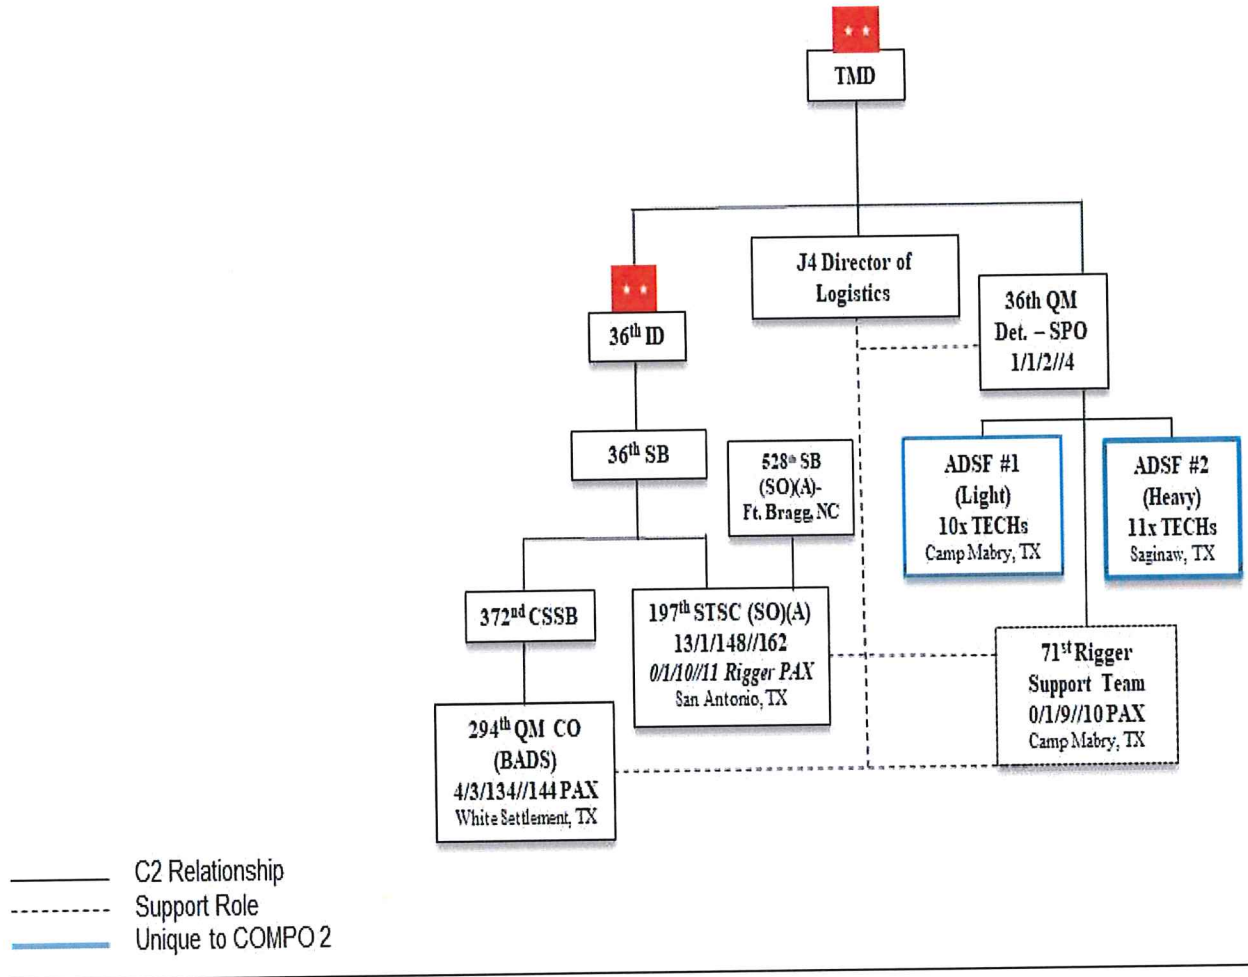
TMD

J4 Director of Logistics

36th QM Det. – SPO 1/1/2//4

$36^{th}$ ID

$36^{th}$ SB

$528^{th}$ SB (SO)(A)- Ft. Bragg, NC

ADSF #1 (Light) 10x TECHs Camp Mabry, TX

ADSF #2 (Heavy) 11x TECHs Saginaw, TX

$372^{nd}$ CSSB

$197^{th}$ STSC (SO)(A) 13/1/148//162 *0/1/10//11 Rigger PAX* San Antonio, TX

$71^{st}$ Rigger Support Team 0/1/9//10 PAX Camp Mabry, TX

$294^{th}$ QM CO (BADS) 4/3/134//144 PAX White Settlement, TX

C2 Relationship
Support Role
Unique to COMPO 2